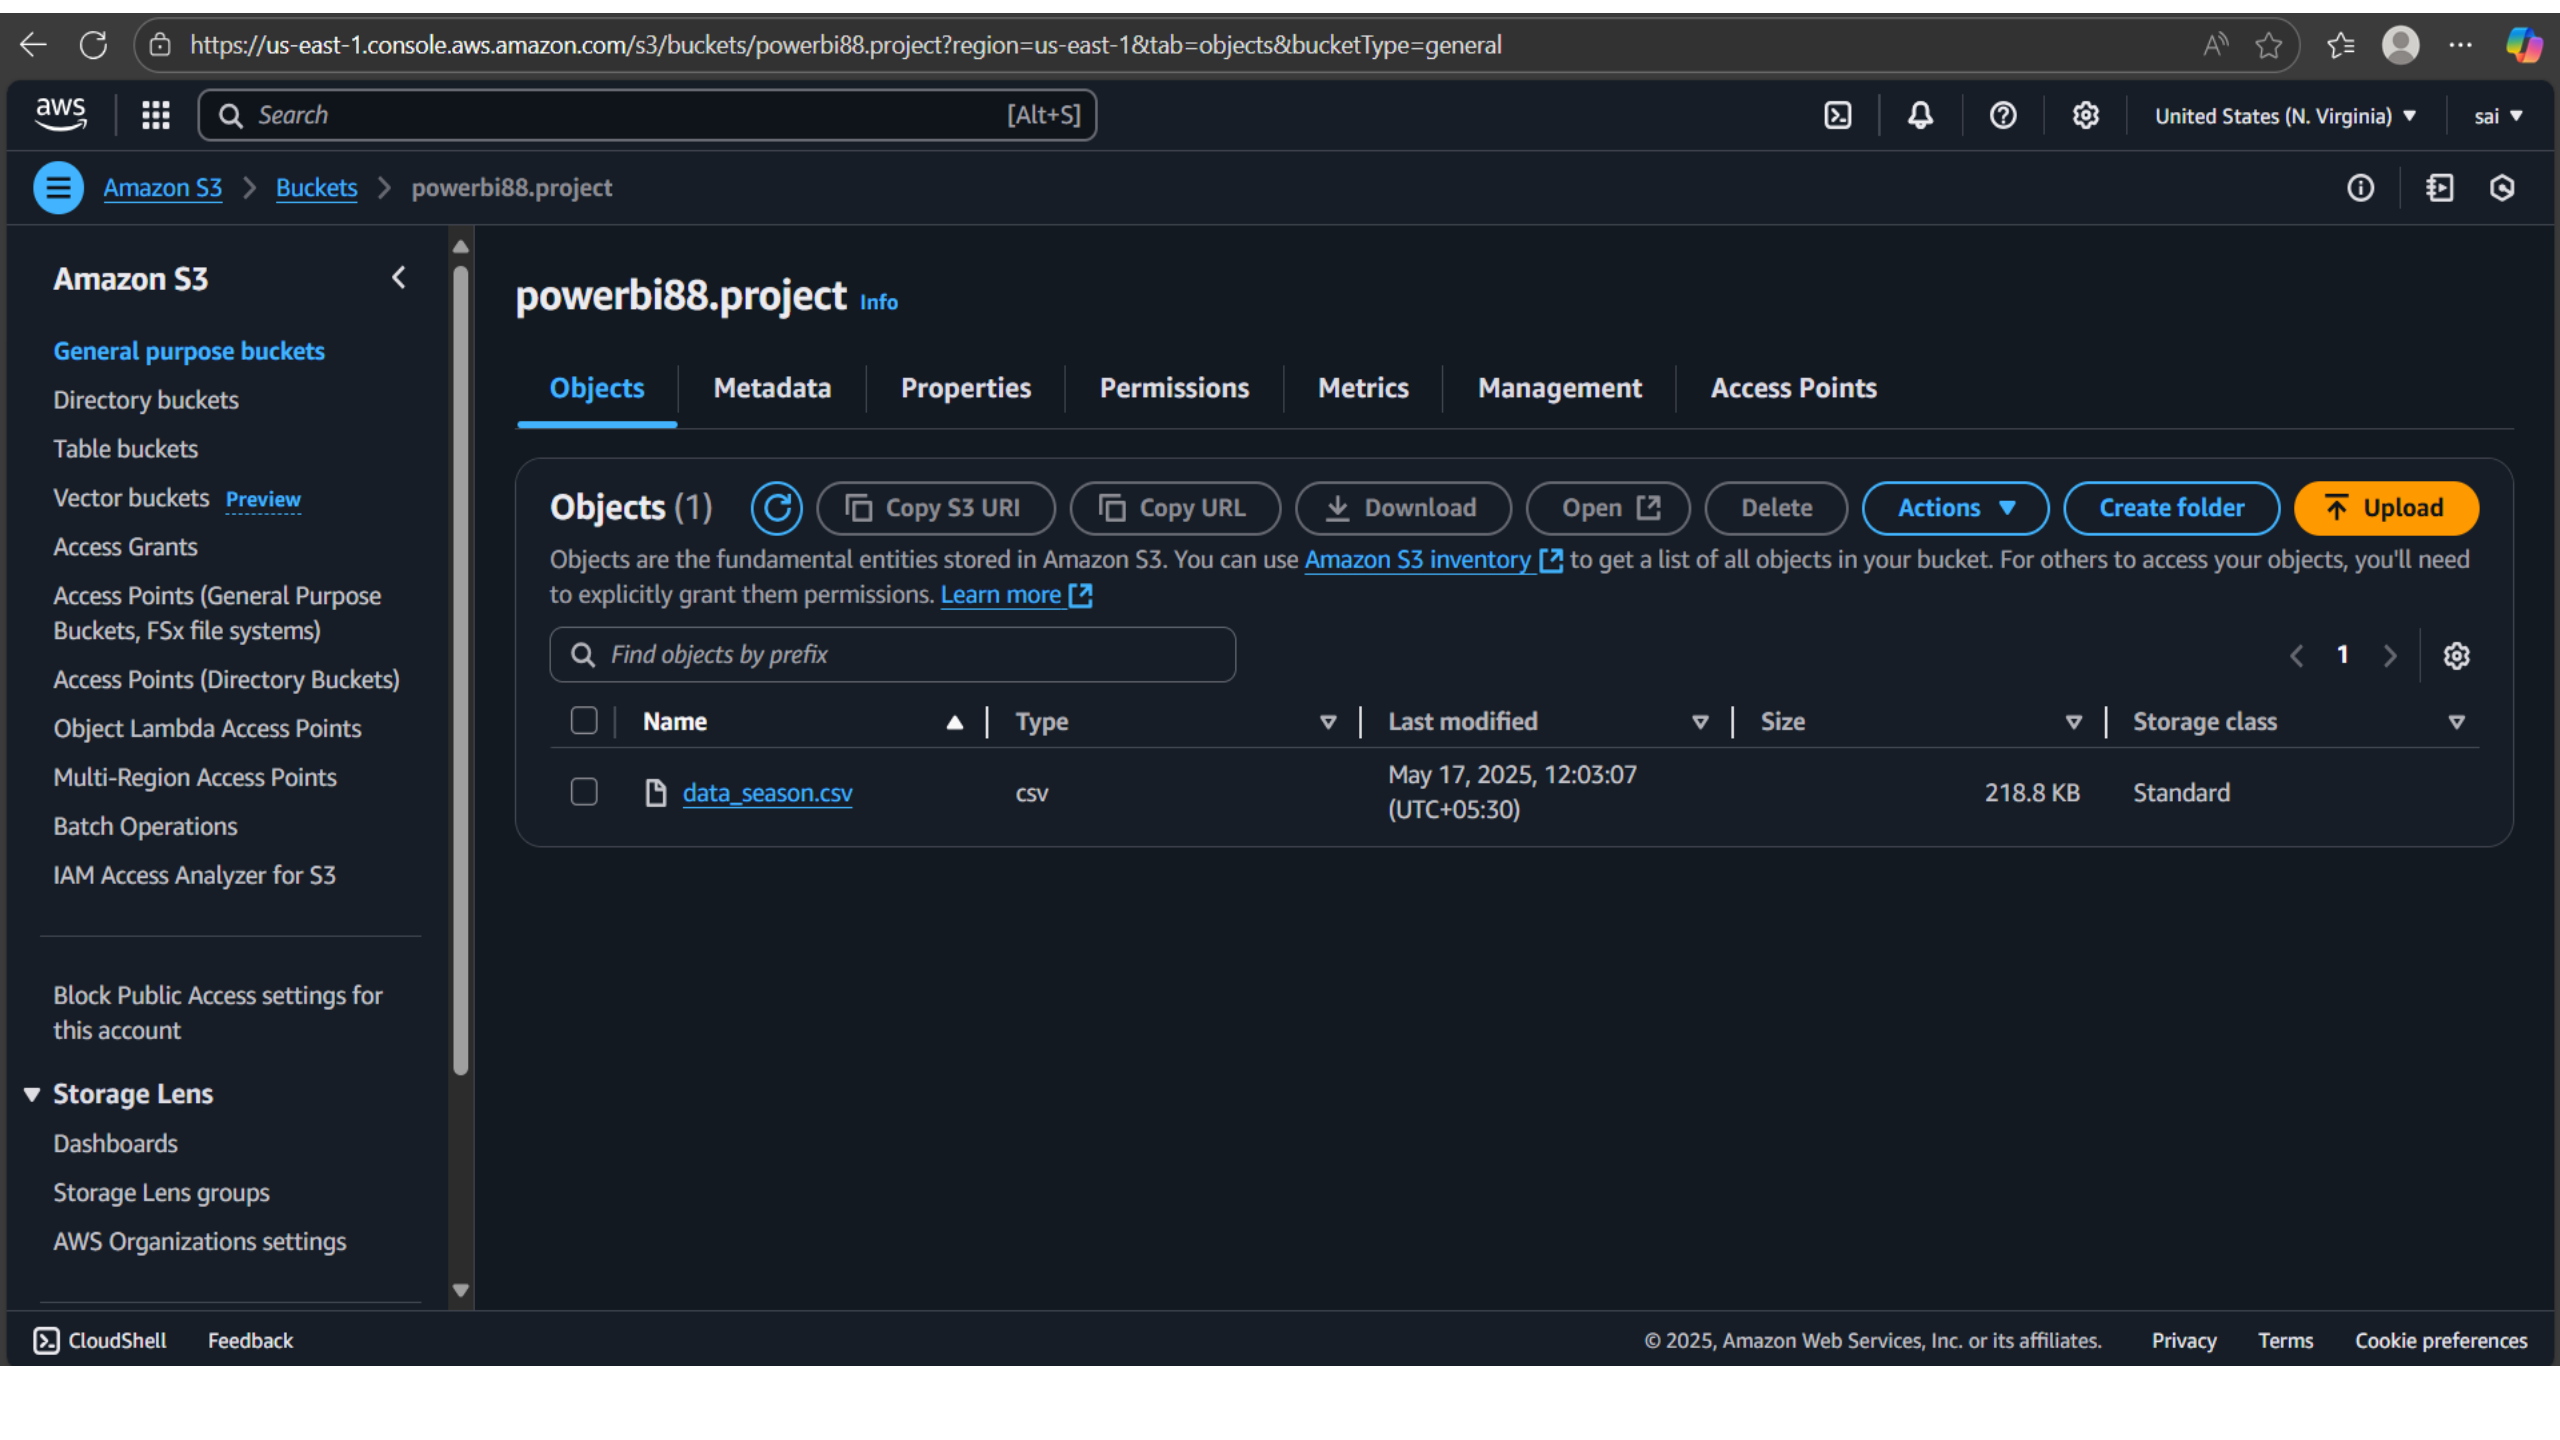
https://us-east-1.console.aws.amazon.com/s3/buckets/powerbi88.project?region=us-east-1&tab=objects&bucketType=general

aws Search [Alt+S] United States (N. Virginia) ▼ sai ▼

Amazon S3 > Buckets > powerbi88.project

Amazon S3

General purpose buckets
Directory buckets
Table buckets
Vector buckets Preview
Access Grants
Access Points (General Purpose Buckets, FSx file systems)
Access Points (Directory Buckets)
Object Lambda Access Points
Multi-Region Access Points
Batch Operations
IAM Access Analyzer for S3

Block Public Access settings for this account

Storage Lens
Dashboards
Storage Lens groups
AWS Organizations settings

powerbi88.project Info

Objects | Metadata | Properties | Permissions | Metrics | Management | Access Points

Objects (1) Copy S3 URI Copy URL Download Open Delete Actions ▼ Create folder Upload

Objects are the fundamental entities stored in Amazon S3. You can use Amazon S3 inventory to get a list of all objects in your bucket. For others to access your objects, you'll need to explicitly grant them permissions. Learn more

Find objects by prefix

1

| Name | Type | Last modified | Size | Storage class |
|---|---|---|---|---|
| data_season.csv | csv | May 17, 2025, 12:03:07 (UTC+05:30) | 218.8 KB | Standard |

CloudShell Feedback © 2025, Amazon Web Services, Inc. or its affiliates. Privacy Terms Cookie preferences